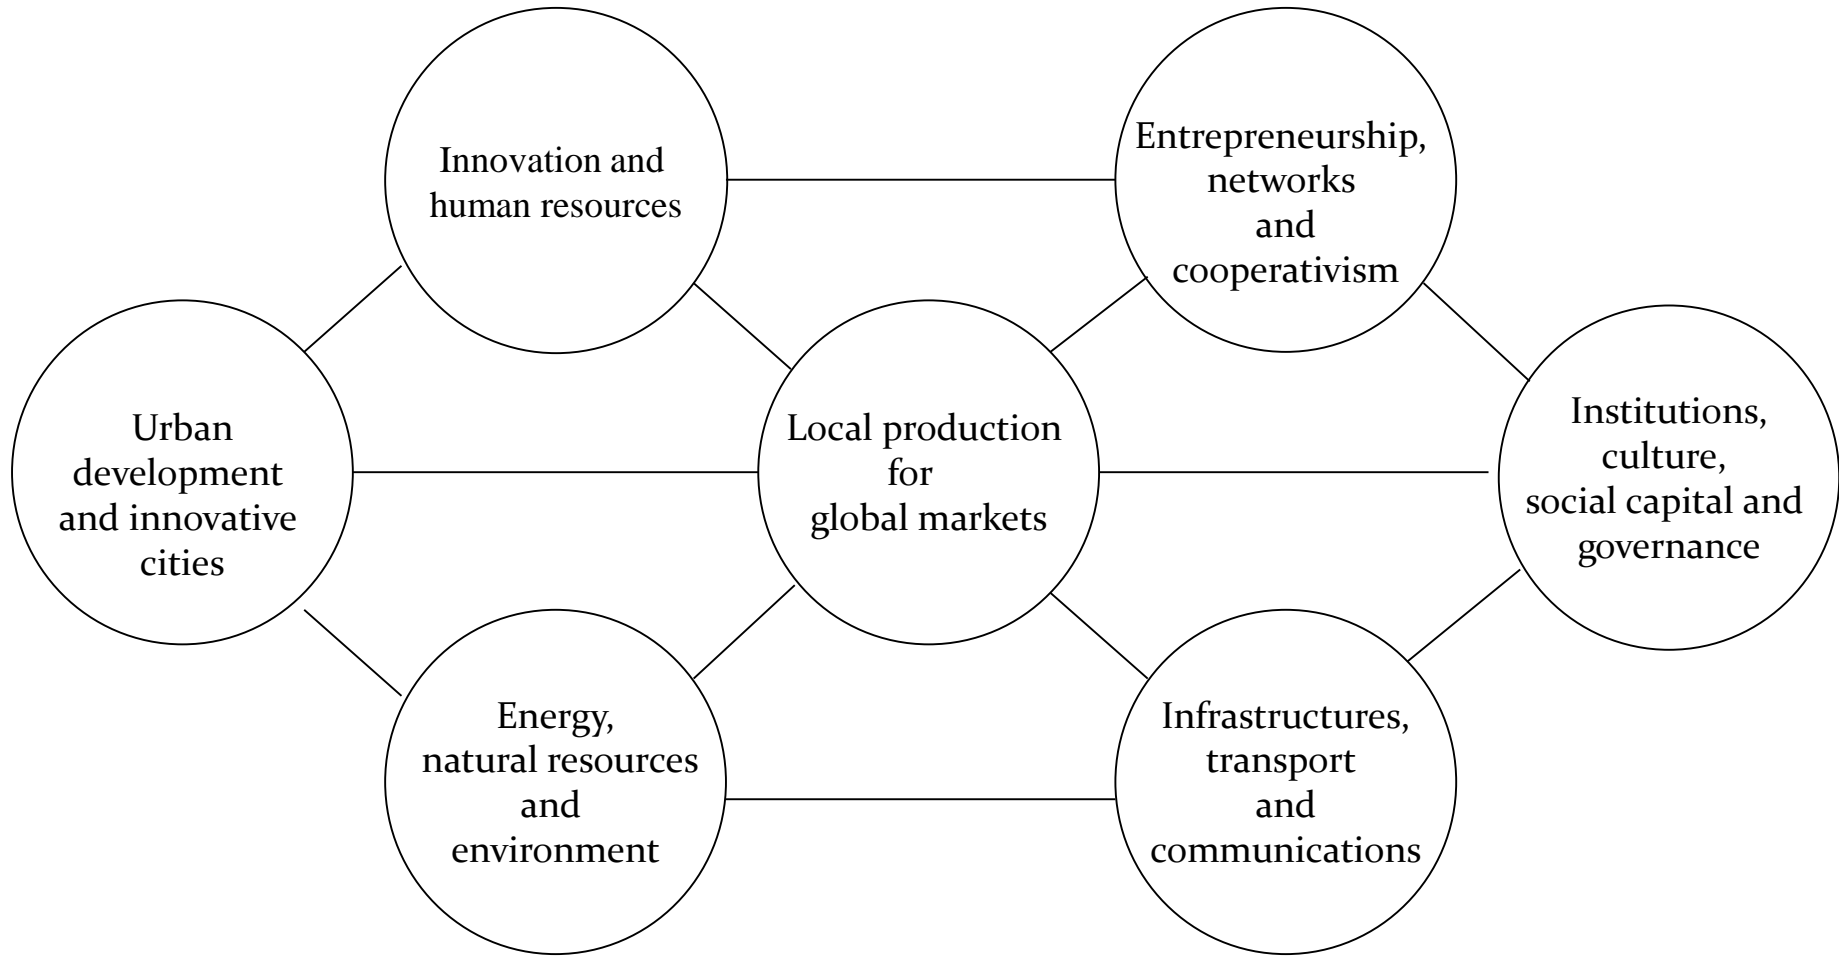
Innovation and human resources

Entrepreneurship, networks and cooperativism

Urban development and innovative cities

Local production for global markets

Institutions, culture, social capital and governance

Energy, natural resources and environment

Infrastructures, transport and communications